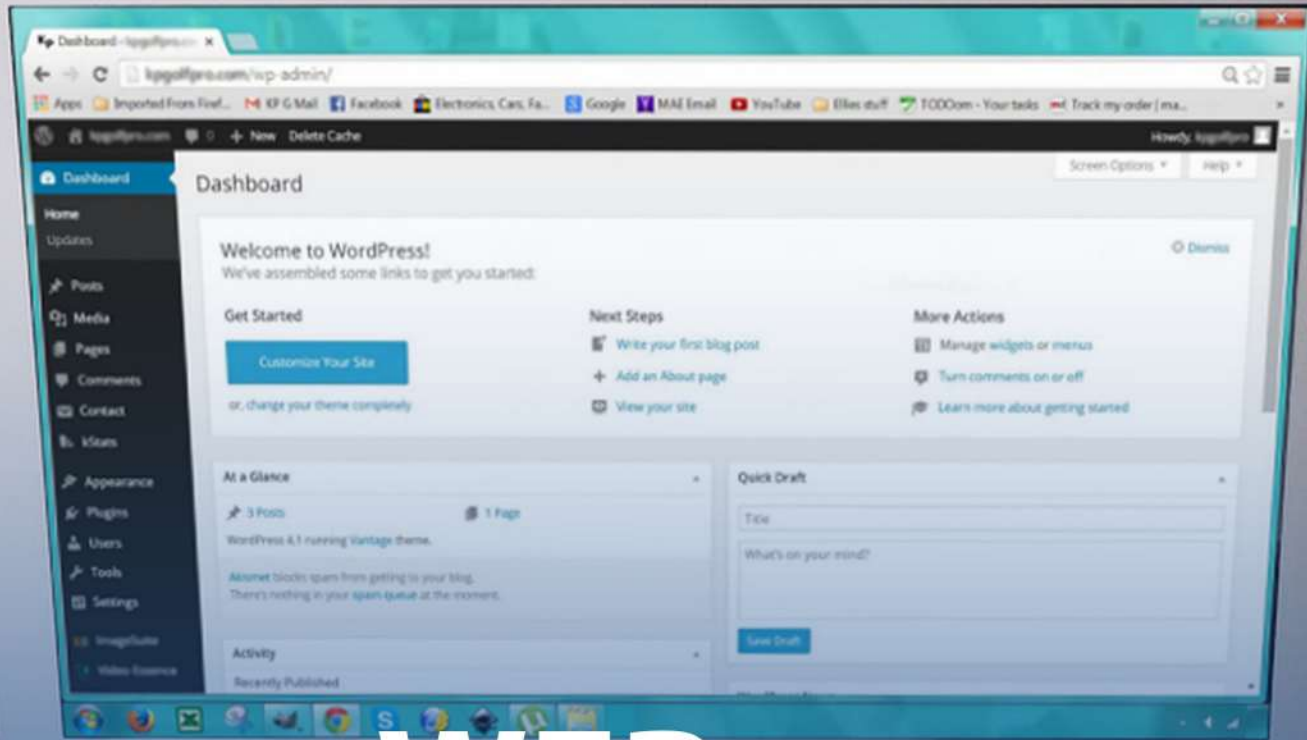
Dashboard - kpgolfpro.com ×

kpgolfpro.com/wp-admin/

Apps Imported From Firef... M KP G Mail Facebook Electronics, Cars, Fa... Google MAE Email YouTube Ellies stuff TODOom - Your tasks Track my order | ma...

kpgolfpro.com 0 + New Delete Cache Howdy, kpgolfpro

Dashboard
Home
Updates
Posts
Media
Pages
Comments
Contact
kStats
Appearance
Plugins
Users
Tools
Settings
ImageSuite
Video Essence

Dashboard

Screen Options ▾ Help ▾

Welcome to WordPress!
We've assembled some links to get you started:

Dismiss

Get Started
Customize Your Site
or, change your theme completely

Next Steps
Write your first blog post
Add an About page
View your site

More Actions
Manage widgets or menus
Turn comments on or off
Learn more about getting started

At a Glance
3 Posts
1 Page
WordPress 4.1 running Vantage theme.
Akismet blocks spam from getting to your blog.
There's nothing in your spam queue at the moment.

Quick Draft
Title
What's on your mind?
Save Draft

Activity
Recently Published

WEB